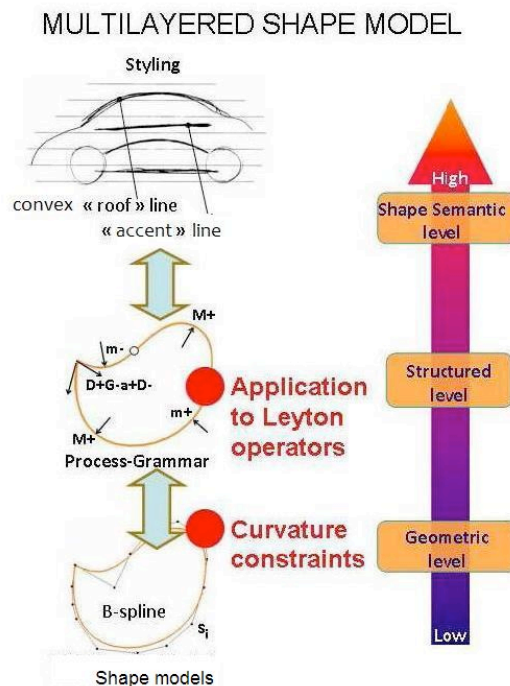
MULTILAYERED SHAPE MODEL

Styling

convex « roof » line

« accent » line

M+

m-

D+G-a+D-

m+

M+

Process-Grammar

Application to Leyton operators

Curvature constraints

B-spline

$s_i$

Shape models

High

Shape Semantic level

Structured level

Geometric level

Low